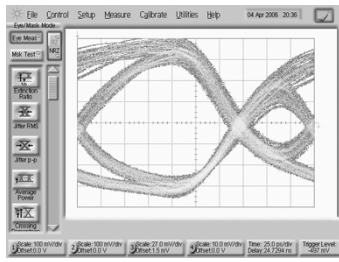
File Control Setup Measure Calibrate Utilities Help 04 Apr 2006 20:36

Eye/Mask Mode

Eye Meas

Msk Test

NRZ

Extinction Ratio

Jitter RMS

Jitter p-p

Average Power

Crossing

Scale: 100 mV/div Offset: 0.0 V

Scale: 100 mV/div Offset: 0.0 V

Scale: 27.0 mV/div Offset: 1.5 mV

Scale: 10.0 mV/div Offset: 0.0 V

Time: 25.0 ps/div Delay: 24.7294 ns

Trigger Level: -407 mV